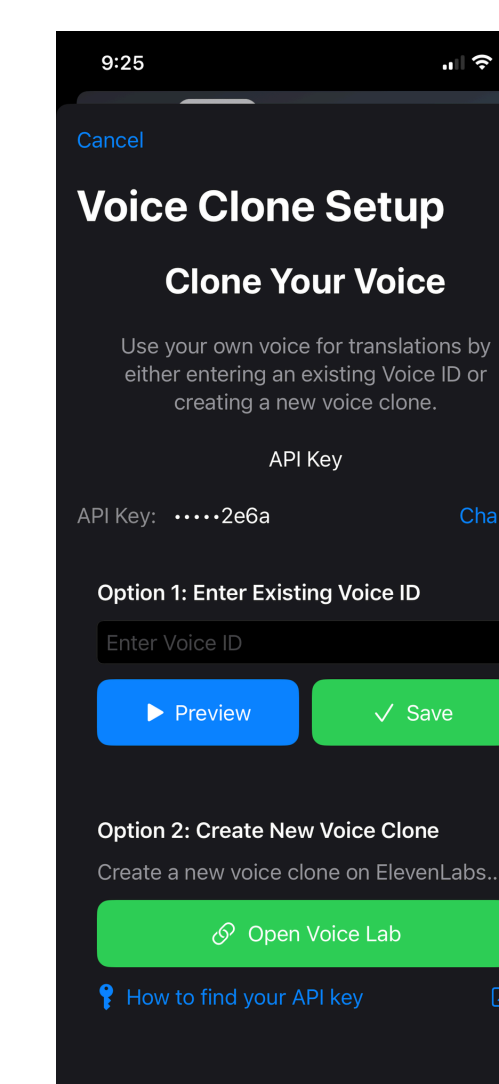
9:25

Cancel

Voice Clone Setup

Clone Your Voice

Use your own voice for translations by either entering an existing Voice ID or creating a new voice clone.

API Key

API Key: •••••2e6a

Cha

Option 1: Enter Existing Voice ID

Enter Voice ID

Preview

Save

Option 2: Create New Voice Clone

Create a new voice clone on ElevenLabs..

Open Voice Lab

How to find your API key